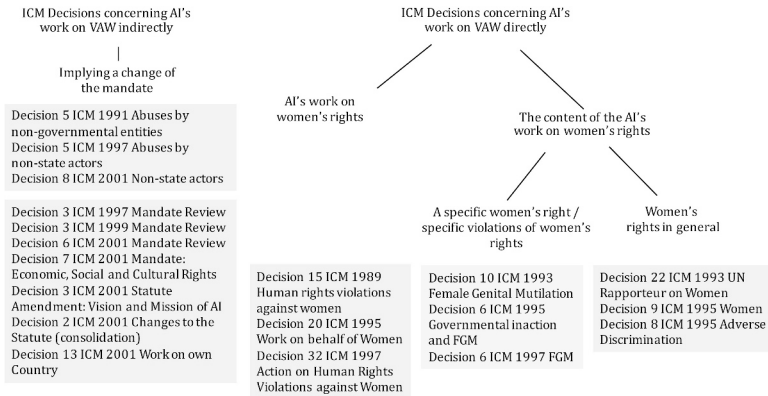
ICM Decisions concerning AI's work on VAW indirectly

Implying a change of the mandate

Decision 5 ICM 1991 Abuses by non-governmental entities
Decision 5 ICM 1997 Abuses by non-state actors
Decision 8 ICM 2001 Non-state actors

Decision 3 ICM 1997 Mandate Review
Decision 3 ICM 1999 Mandate Review
Decision 6 ICM 2001 Mandate Review
Decision 7 ICM 2001 Mandate: Economic, Social and Cultural Rights
Decision 3 ICM 2001 Statute Amendment: Vision and Mission of AI
Decision 2 ICM 2001 Changes to the Statute (consolidation)
Decision 13 ICM 2001 Work on own Country

ICM Decisions concerning AI's work on VAW directly

AI's work on women's rights

The content of the AI's work on women's rights

A specific women's right / specific violations of women's rights

Women's rights in general

Decision 15 ICM 1989 Human rights violations against women
Decision 20 ICM 1995 Work on behalf of Women
Decision 32 ICM 1997 Action on Human Rights Violations against Women

Decision 10 ICM 1993 Female Genital Mutilation
Decision 6 ICM 1995 Governmental inaction and FGM
Decision 6 ICM 1997 FGM

Decision 22 ICM 1993 UN Rapporteur on Women
Decision 9 ICM 1995 Women
Decision 8 ICM 1995 Adverse Discrimination